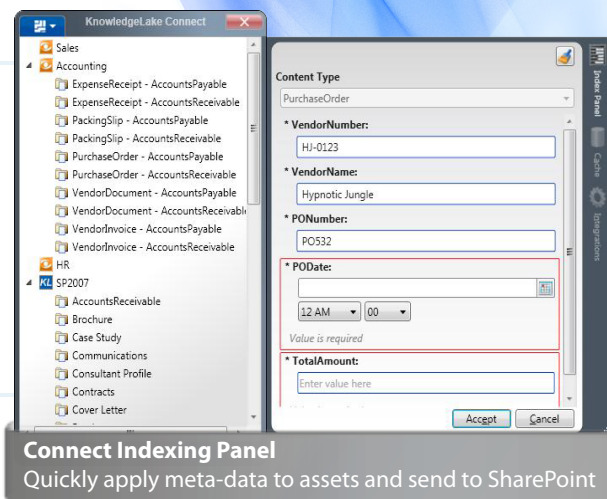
KnowledgeLake Connect

Sales
Accounting
ExpenseReceipt - AccountsPayable
ExpenseReceipt - AccountsReceivable
PackingSlip - AccountsPayable
PackingSlip - AccountsReceivable
PurchaseOrder - AccountsPayable
PurchaseOrder - AccountsReceivable
VendorDocument - AccountsPayable
VendorDocument - AccountsReceivable
VendorInvoice - AccountsPayable
VendorInvoice - AccountsReceivable
HR
KL SP2007
AccountsReceivable
Brochure
Case Study
Communications
Consultant Profile
Contracts
Cover Letter

Content Type
PurchaseOrder
* VendorNumber:
HJ-0123
* VendorName:
Hypnotic Jungle
* PONumber:
PO532
* PODate:
12 AM 00
Value is required
* TotalAmount:
Enter value here
Accept Cancel

Index Panel
Cache
Integrations

Connect Indexing Panel
Quickly apply meta-data to assets and send to SharePoint